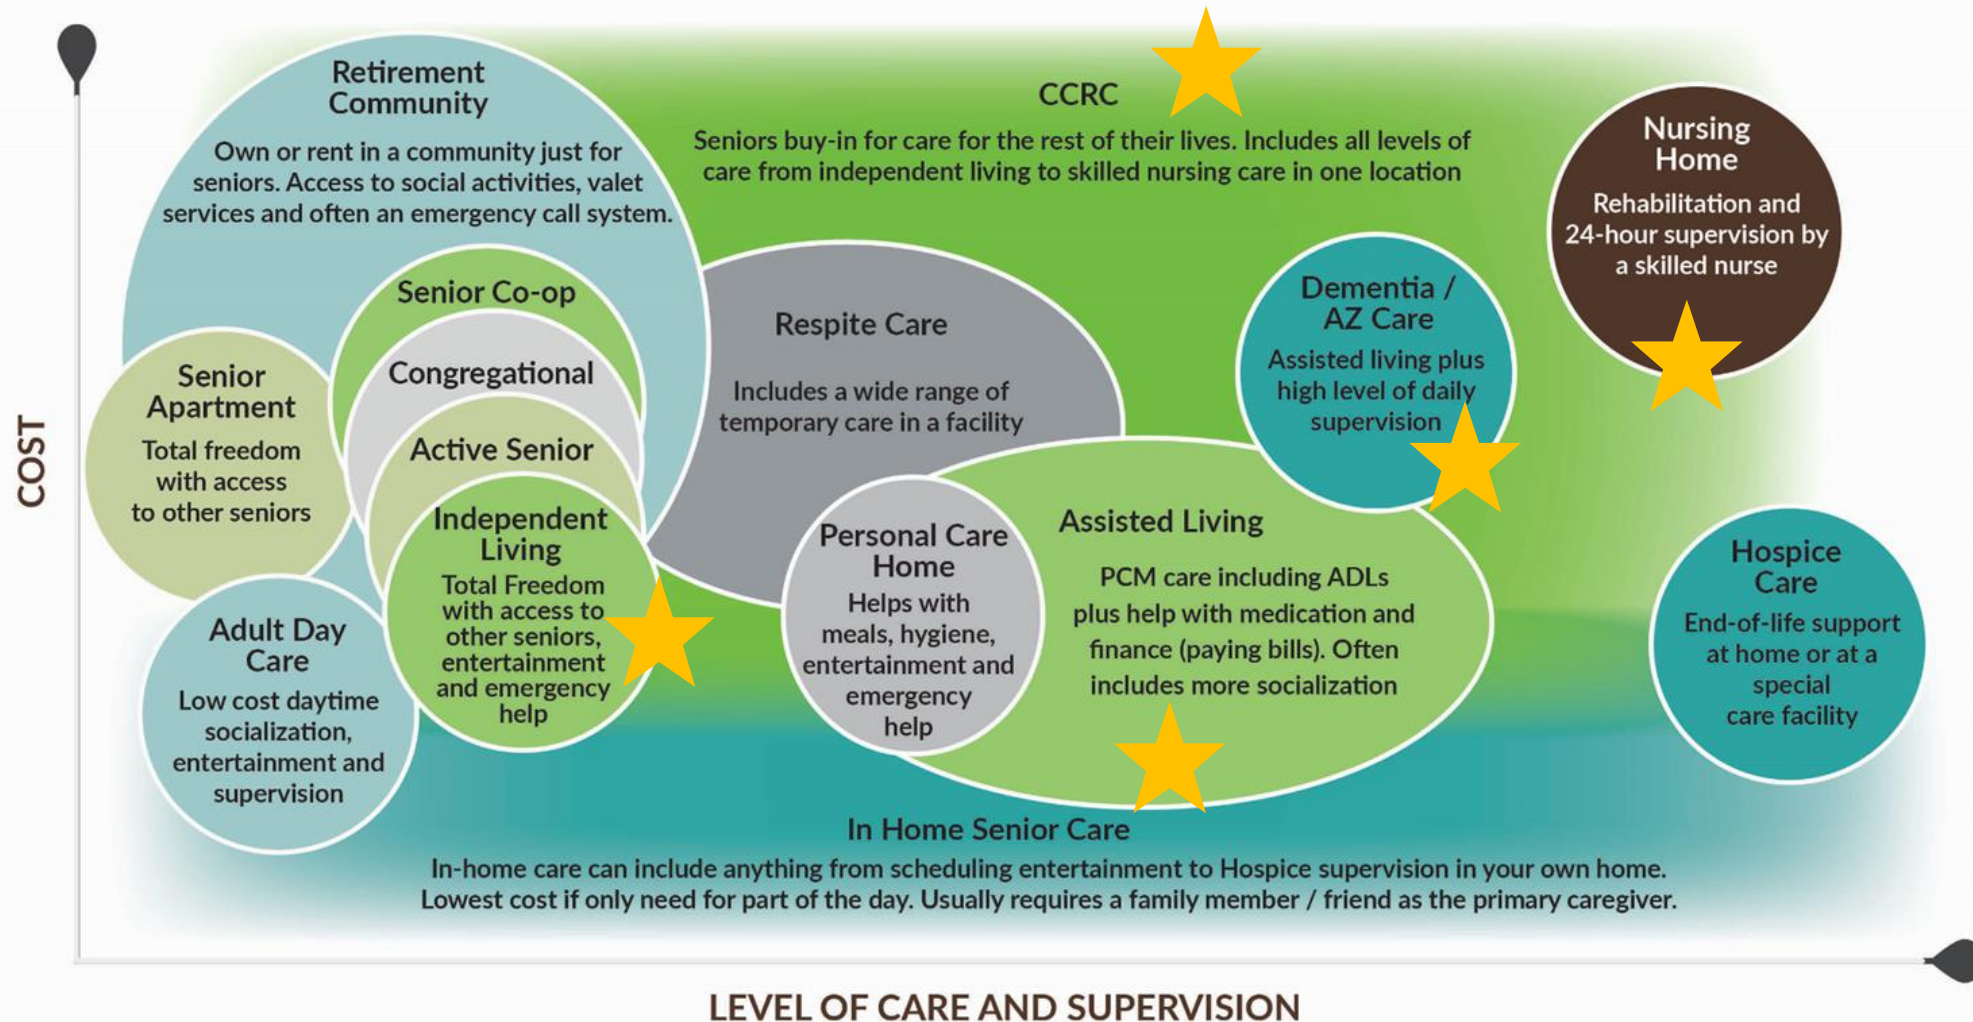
COST

Retirement Community

Own or rent in a community just for seniors. Access to social activities, valet services and often an emergency call system.

CCRC

Seniors buy-in for care for the rest of their lives. Includes all levels of care from independent living to skilled nursing care in one location

Nursing Home

Rehabilitation and 24-hour supervision by a skilled nurse

Senior Co-op

Congregational

Active Senior

Senior Apartment

Total freedom with access to other seniors

Respite Care

Includes a wide range of temporary care in a facility

Dementia / AZ Care

Assisted living plus high level of daily supervision

Independent Living

Total Freedom with access to other seniors, entertainment and emergency help

Personal Care Home

Helps with meals, hygiene, entertainment and emergency help

Assisted Living

PCM care including ADLs plus help with medication and finance (paying bills). Often includes more socialization

Hospice Care

End-of-life support at home or at a special care facility

Adult Day Care

Low cost daytime socialization, entertainment and supervision

In Home Senior Care

In-home care can include anything from scheduling entertainment to Hospice supervision in your own home. Lowest cost if only need for part of the day. Usually requires a family member / friend as the primary caregiver.

LEVEL OF CARE AND SUPERVISION